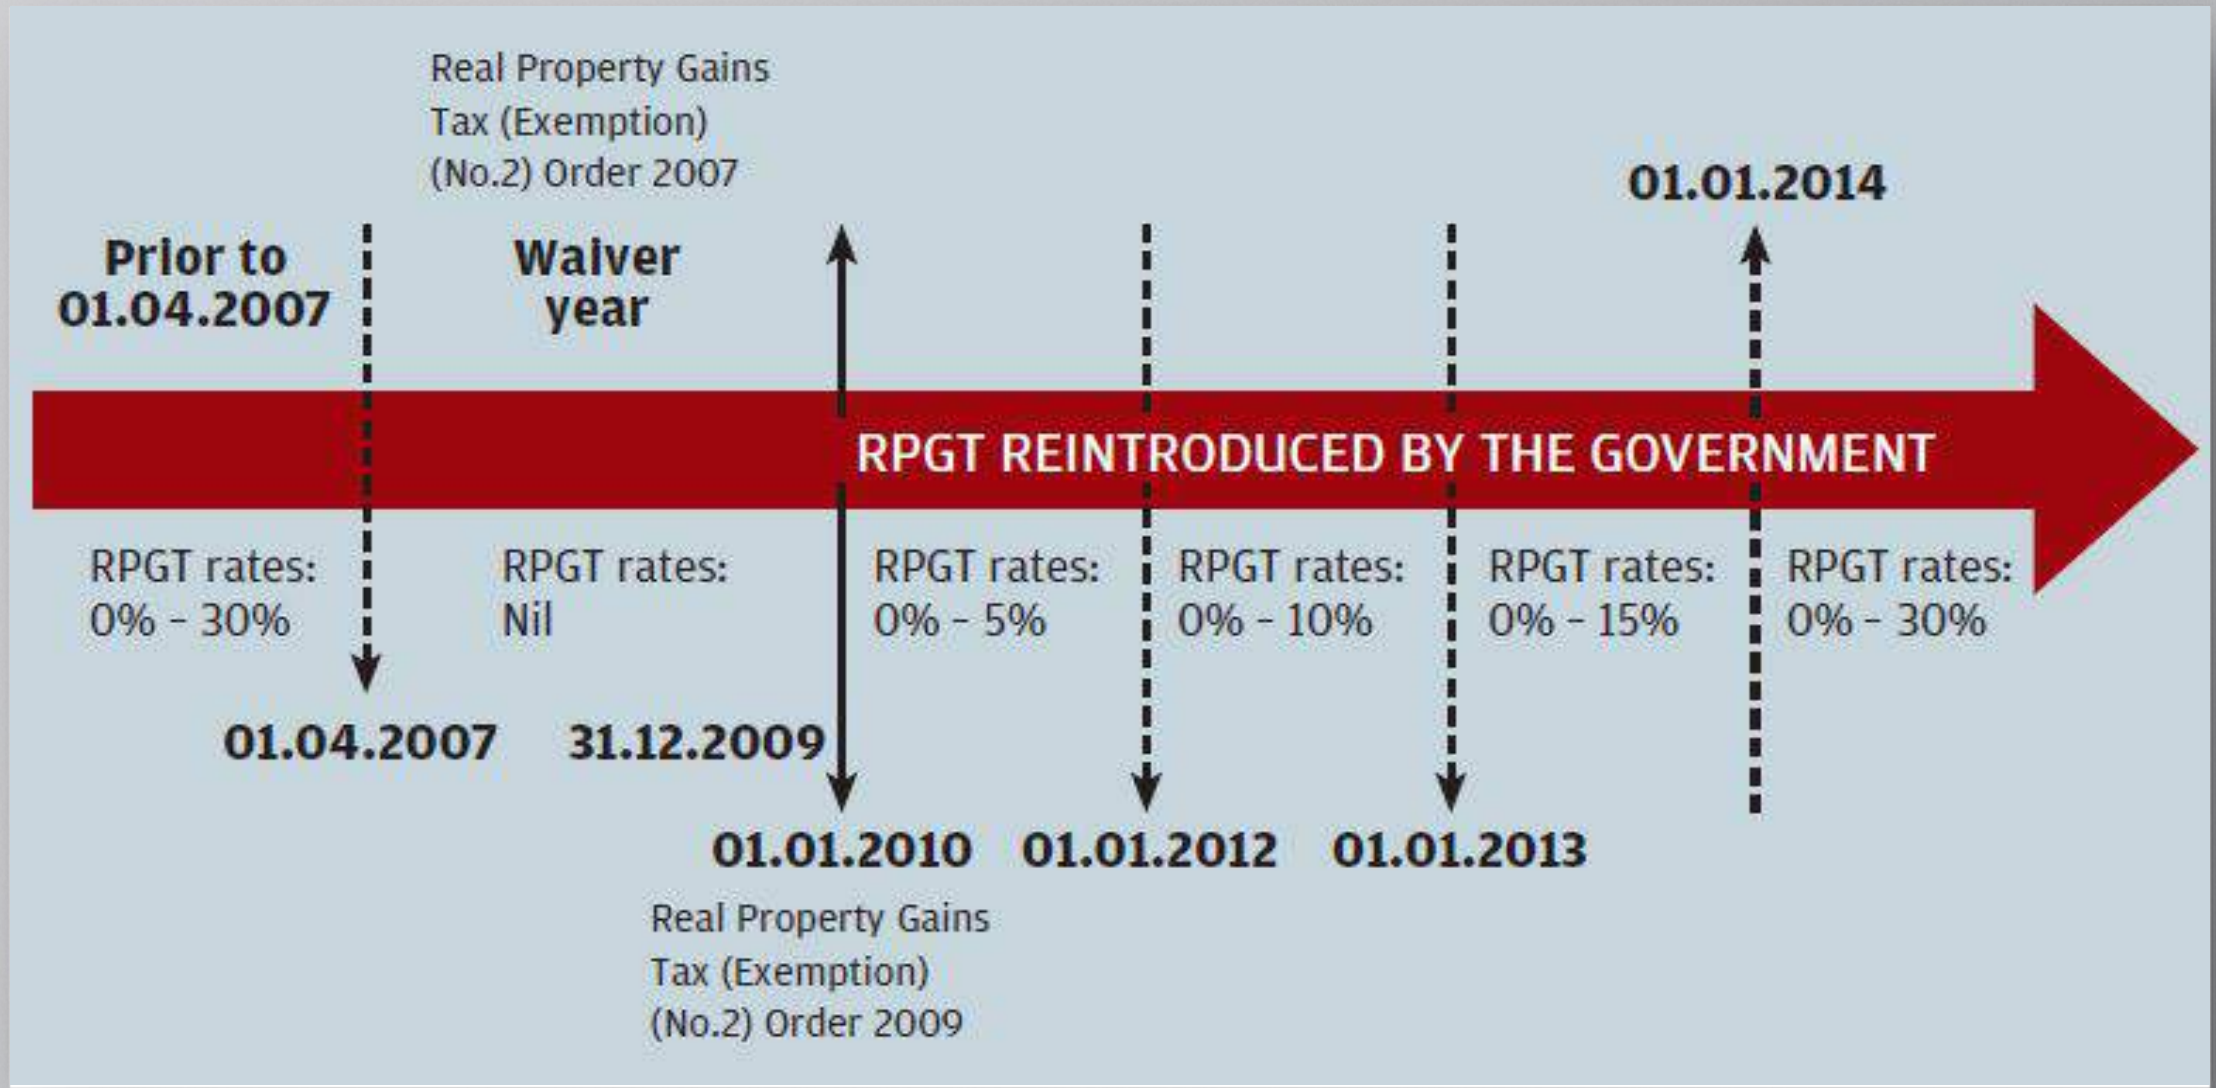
Real Property Gains Tax (Exemption) (No.2) Order 2007

01.01.2014

Prior to 01.04.2007

Waiver year

RPGT REINTRODUCED BY THE GOVERNMENT

RPGT rates: 0% - 30%

RPGT rates: Nil

RPGT rates: 0% - 5%

RPGT rates: 0% - 10%

RPGT rates: 0% - 15%

RPGT rates: 0% - 30%

01.04.2007

31.12.2009

01.01.2010

01.01.2012

01.01.2013

Real Property Gains Tax (Exemption) (No.2) Order 2009